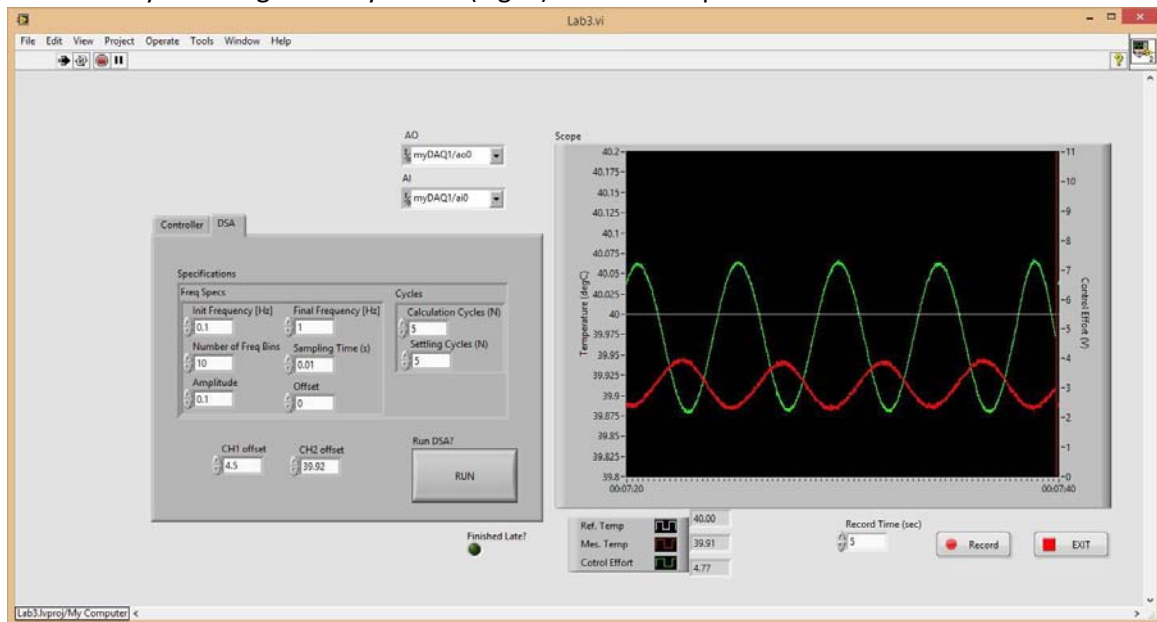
Lab3.vi

File Edit View Project Operate Tools Window Help

AO
myDAQ1/ao0
AI
myDAQ1/ai0

Controller DSA

Specifications
Freq Specs
Init Frequency [Hz]
0.1
Final Frequency [Hz]
1
Number of Freq Bins
10
Sampling Time (s)
0.01
Amplitude
0.1
Offset
0
Cycles
Calculation Cycles (N)
5
Settling Cycles (N)
5

CH1 offset
4.5
CH2 offset
39.92
Run DSA?
RUN

Finished Late?

Scope
Temperature (degC)
40.2
40.175
40.15
40.125
40.1
40.075
40.05
40.025
40
39.975
39.95
39.925
39.9
39.875
39.85
39.825
39.8
00:07:20
00:07:40
Control Effort (V)
11
10
9
8
7
6
5
4
3
2
1
0

Ref. Temp 40.00
Mes. Temp 39.91
Cotrol Effort 4.77

Record Time (sec)
5
Record
EXIT

Lab3.lvproj/My Computer